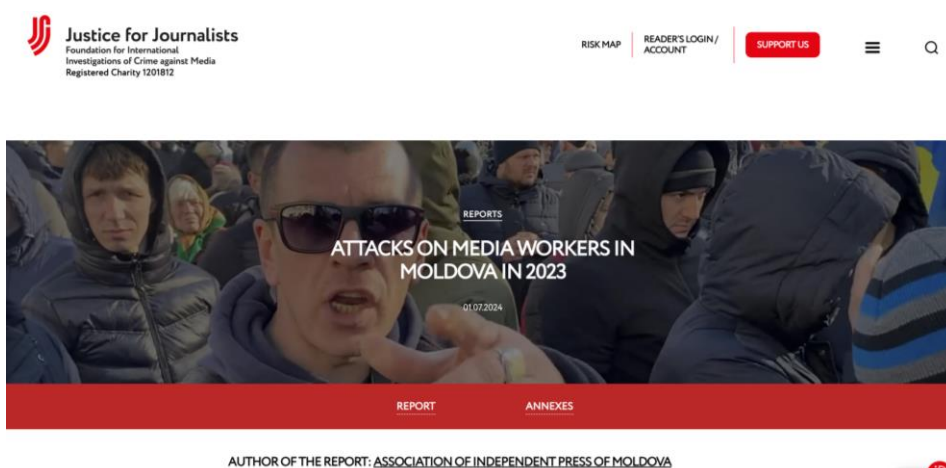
Justice for Journalists
Foundation for International Investigations of Crime against Media
Registered Charity 1201812

RISK MAP
READER'S LOGIN / ACCOUNT
SUPPORT US

REPORTS

ATTACKS ON MEDIA WORKERS IN MOLDOVA IN 2023

01.07.2024

REPORT
ANNEXES

AUTHOR OF THE REPORT: ASSOCIATION OF INDEPENDENT PRESS OF MOLDOVA